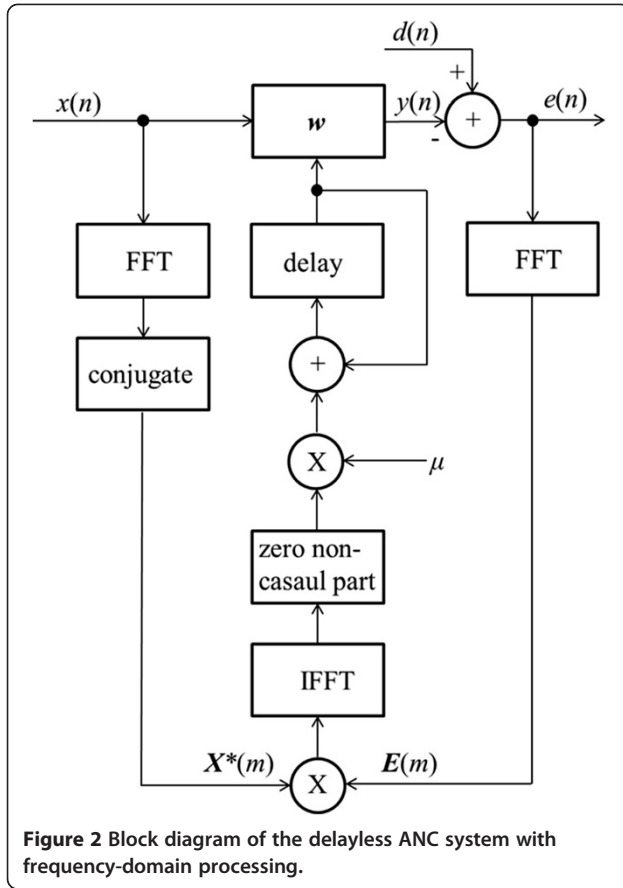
$d(n)$

+

$x(n)$

$\boldsymbol{w}$

$y(n)$

-

+

$e(n)$

FFT

delay

FFT

conjugate

+

X

$\mu$

zero non-casaul part

IFFT

$\boldsymbol{X}^*(m)$

X

$\boldsymbol{E}(m)$

**Figure 2** Block diagram of the delayless ANC system with frequency-domain processing.